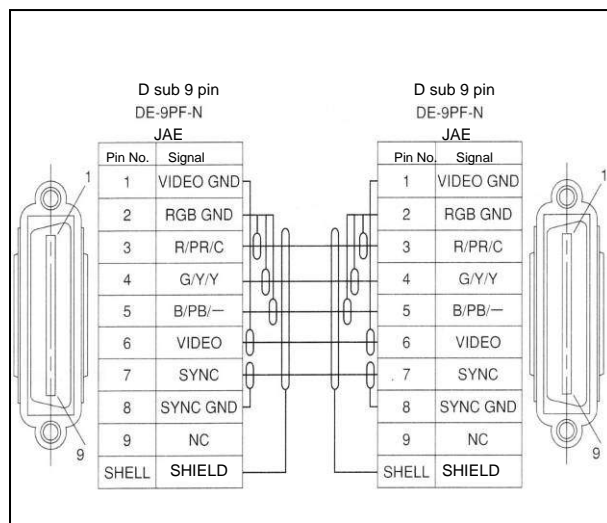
D sub 9 pin
DE-9PF-N
JAE

| Pin No. | Signal |
|---|---|
| 1 | VIDEO GND |
| 2 | RGB GND |
| 3 | R/PR/C |
| 4 | G/Y/Y |
| 5 | B/PB/— |
| 6 | VIDEO |
| 7 | SYNC |
| 8 | SYNC GND |
| 9 | NC |
| SHELL | SHIELD |

D sub 9 pin
DE-9PF-N
JAE

| Pin No. | Signal |
|---|---|
| 1 | VIDEO GND |
| 2 | RGB GND |
| 3 | R/PR/C |
| 4 | G/Y/Y |
| 5 | B/PB/— |
| 6 | VIDEO |
| 7 | SYNC |
| 8 | SYNC GND |
| 9 | NC |
| SHELL | SHIELD |

1
9
1
9